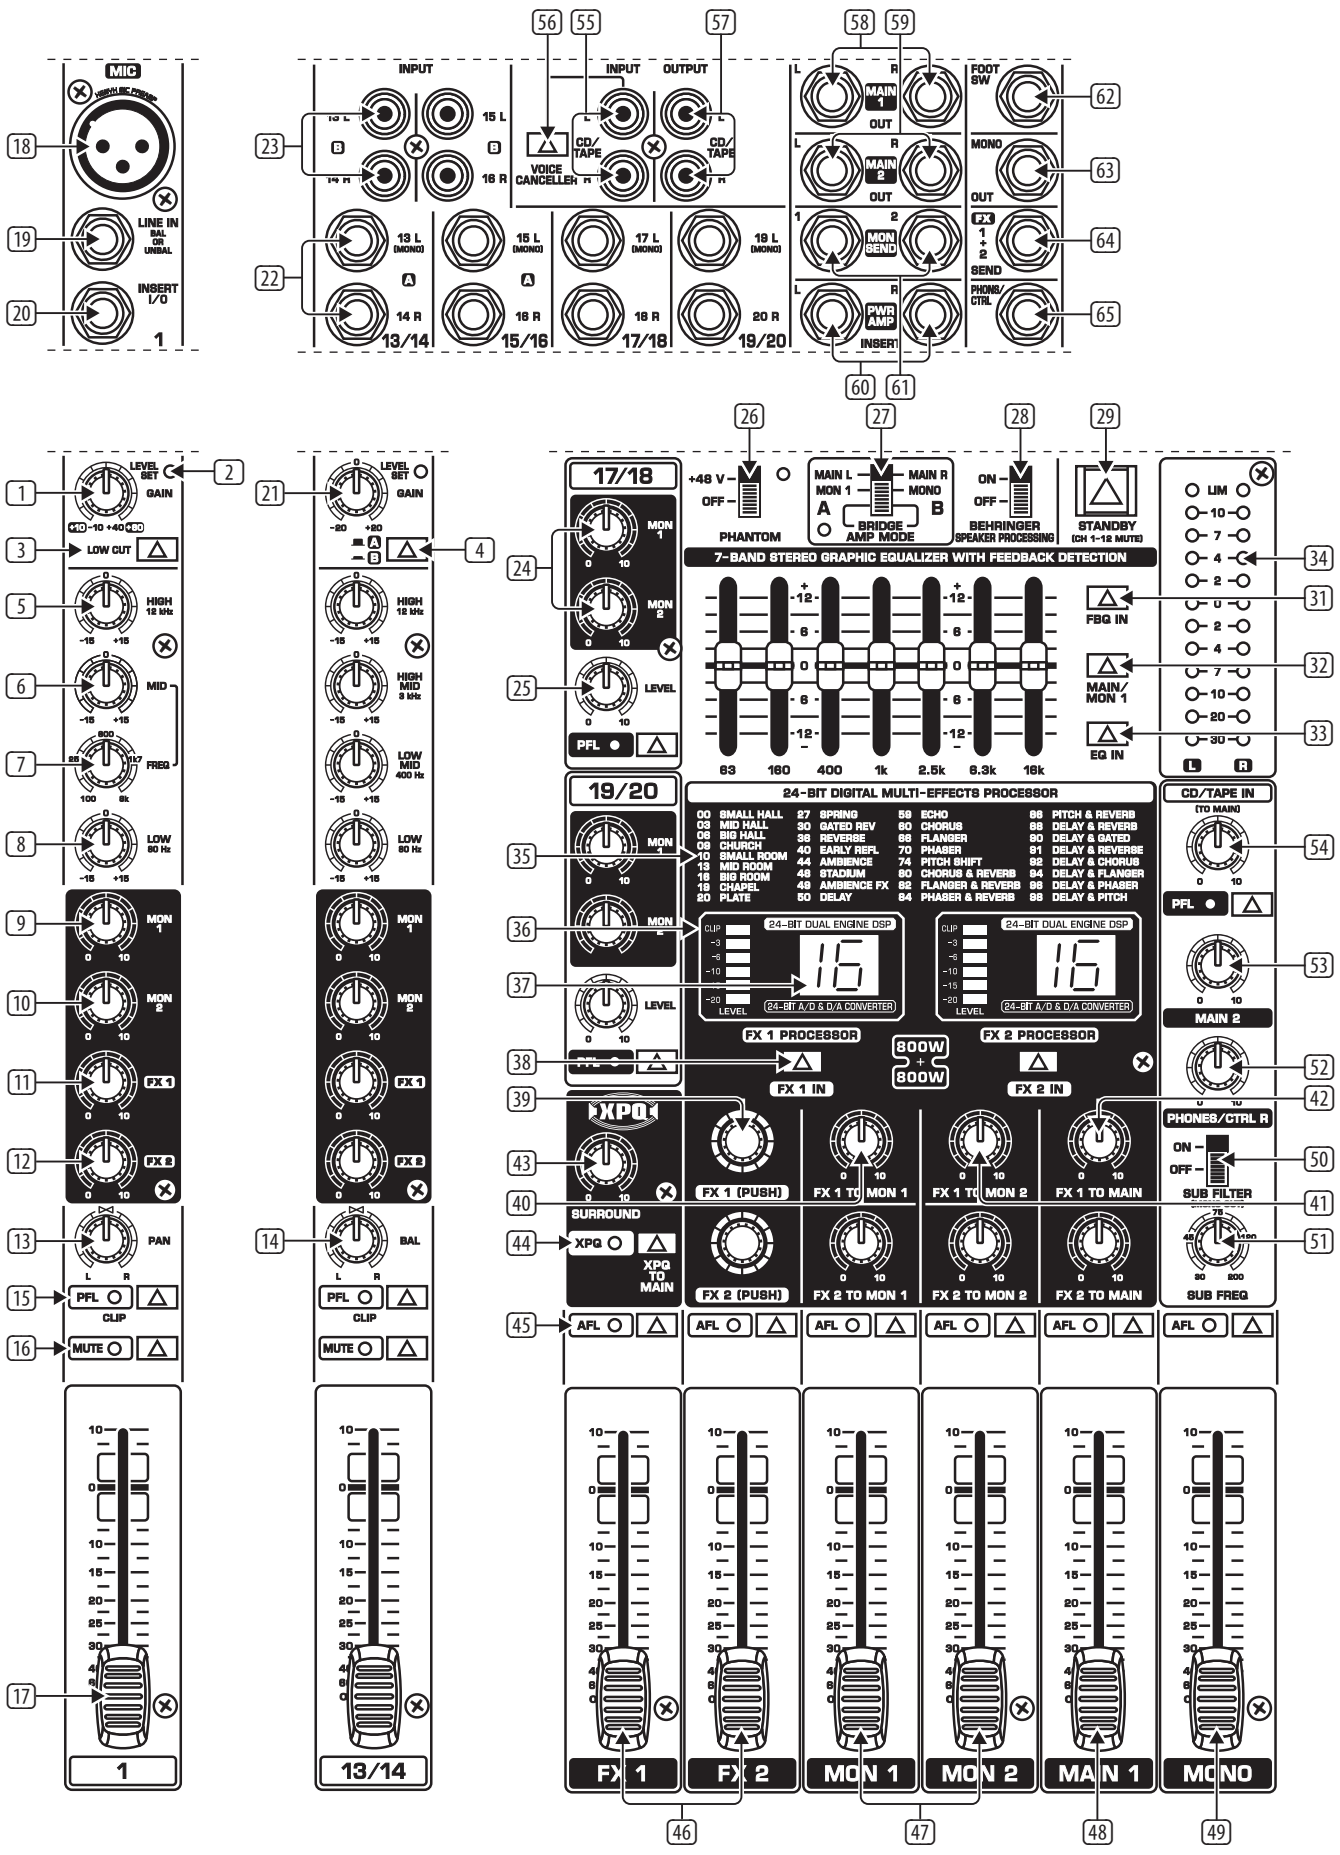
MIC
18
19 LINE IN BAL OR UNBAL
20 INSERT I/O
1

56 55 57 58 59
INPUT INPUT OUTPUT
23 13 L 15 L B B 14 R 16 R
VOICE CANCELLER
CD/TAPE L R CD/TAPE L R
L R MAIN 1 OUT
L R MAIN 2 OUT
1 2 MON SEND
L R PWR AMP INSERT
FOOT SW 62
MONO OUT 63
FX 1 + 2 SEND 64
PHONES/CTRL 65
22 13 L (MONO) A 14 R 15 L (MONO) A 16 R 17 L (MONO) 18 R 19 L (MONO) 20 R
13/14 15/16 17/18 19/20
60 61

1 LEVEL SET 2 GAIN +10 -10 +40 +60
3 LOW CUT
5 HIGH 12 kHz -15 +15
6 MID -15 +15
7 800 FREQ 8k 100 1k7 25
8 LOW 80 Hz -15 +15
9 MON 1 0 10
10 MON 2 0 10
11 FX 1 0 10
12 FX 2 0 10
13 PAN L R
15 PFL CLIP
16 MUTE
10 0 10 15 20 25 30
17
1

21 LEVEL SET GAIN -20 +20
A B 4
HIGH 12 kHz -15 +15
HIGH MID 3 kHz -15 +15
LOW MID 400 Hz -15 +15
LOW 80 Hz -15 +15
MON 1 0 10
MON 2 0 10
FX 1 0 10
FX 2 0 10
14 BAL L R
PFL CLIP
MUTE
13/14

26 27 28 29
17/18
+48 V OFF PHANTOM
MAIN L MAIN R MON 1 MONO A B BRIDGE AMP MODE
ON OFF BEHRINGER SPEAKER PROCESSING
STANDBY (CH 1-12 MUTE)
LIM 10 7 4 2 0 2 4 7 10 20 30 L R
34
24 MON 1 0 10 MON 2 0 10
25 LEVEL 0 10
PFL
7-BAND STEREO GRAPHIC EQUALIZER WITH FEEDBACK DETECTION
+ 12 6 0 6 12 -
63 160 400 1k 2.5k 6.3k 16k
31 FBQ IN
32 MAIN/MON 1
33 EQ IN
19/20
MON 1 0 10 MON 2 LEVEL 0 10 PFL
24-BIT DIGITAL MULTI-EFFECTS PROCESSOR
35
00 SMALL HALL 03 MID HALL 06 BIG HALL 09 CHURCH 10 SMALL ROOM 13 MID ROOM 16 BIG ROOM 19 CHAPEL 20 PLATE
27 SPRING 30 GATED REV 36 REVERSE 40 EARLY REFL 44 AMBIENCE 48 STADIUM 49 AMBIENCE FX 50 DELAY
58 ECHO 60 CHORUS 66 FLANGER 70 PHASER 74 PITCH SHIFT 80 CHORUS & REVERB 82 FLANGER & REVERB 84 PHASER & REVERB
86 PITCH & REVERB 88 DELAY & REVERB 90 DELAY & GATED 91 DELAY & REVERSE 92 DELAY & CHORUS 94 DELAY & FLANGER 96 DELAY & PHASER 98 DELAY & PITCH
36 24-BIT DUAL ENGINE DSP CLIP -3 -6 -10 -15 -20 LEVEL 16 24-BIT A/D & D/A CONVERTER
37
24-BIT DUAL ENGINE DSP CLIP -3 -6 -10 -15 -20 LEVEL 16 24-BIT A/D & D/A CONVERTER
FX 1 PROCESSOR FX 2 PROCESSOR
38 FX 1 IN 800W + 800W FX 2 IN
CD/TAPE IN (TO MAIN) 54 0 10 PFL
53 0 10 MAIN 2
52 0 10 PHONES/CTRL R
39 XPQ 42
43 SURROUND
FX 1 (PUSH) FX 1 TO MON 1 FX 1 TO MON 2 FX 1 TO MAIN
40 41
ON OFF SUB FILTER 50
44 XPQ XPQ TO MAIN
FX 2 (PUSH) FX 2 TO MON 1 FX 2 TO MON 2 FX 2 TO MAIN
75 45 120 30 200 SUB FREQ 51
45 AFL AFL AFL AFL AFL AFL
10 0 10 15 20 25 30
FX 1 FX 2 MON 1 MON 2 MAIN 1 MONO
46 47 48 49